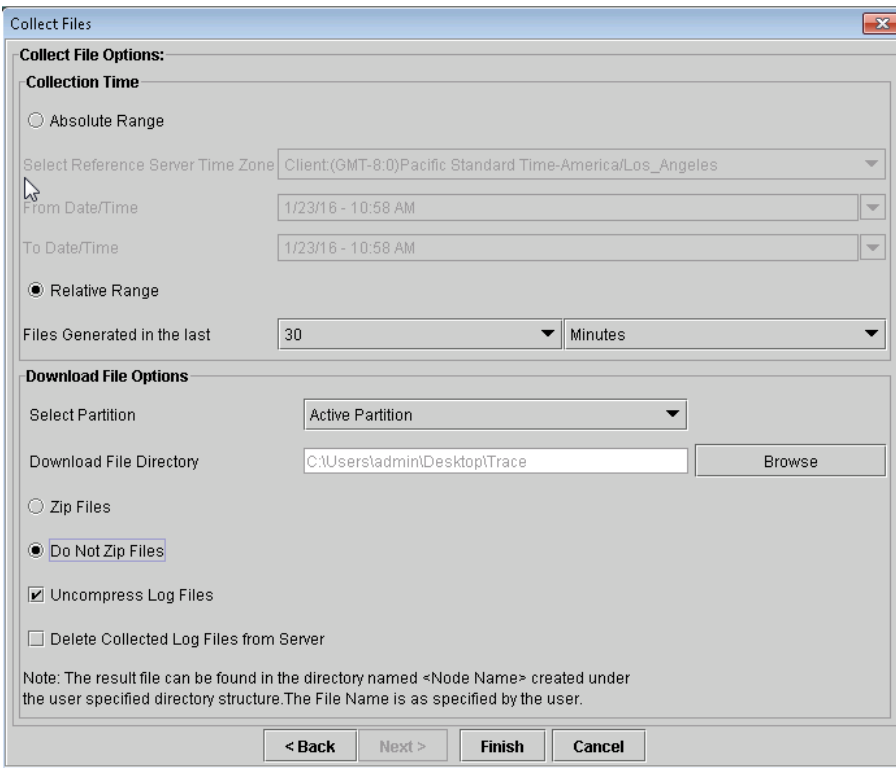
Collect Files

Collect File Options:

Collection Time

Absolute Range

Select Reference Server Time Zone Client:(GMT-8:0)Pacific Standard Time-America/Los_Angeles

From Date/Time 1/23/16 - 10:58 AM

To Date/Time 1/23/16 - 10:58 AM

Relative Range

Files Generated in the last 30 Minutes

Download File Options

Select Partition Active Partition

Download File Directory C:\Users\admin\Desktop\Trace Browse

Zip Files

Do Not Zip Files

Uncompress Log Files

Delete Collected Log Files from Server

Note: The result file can be found in the directory named <Node Name> created under the user specified directory structure.The File Name is as specified by the user.

< Back Next > Finish Cancel